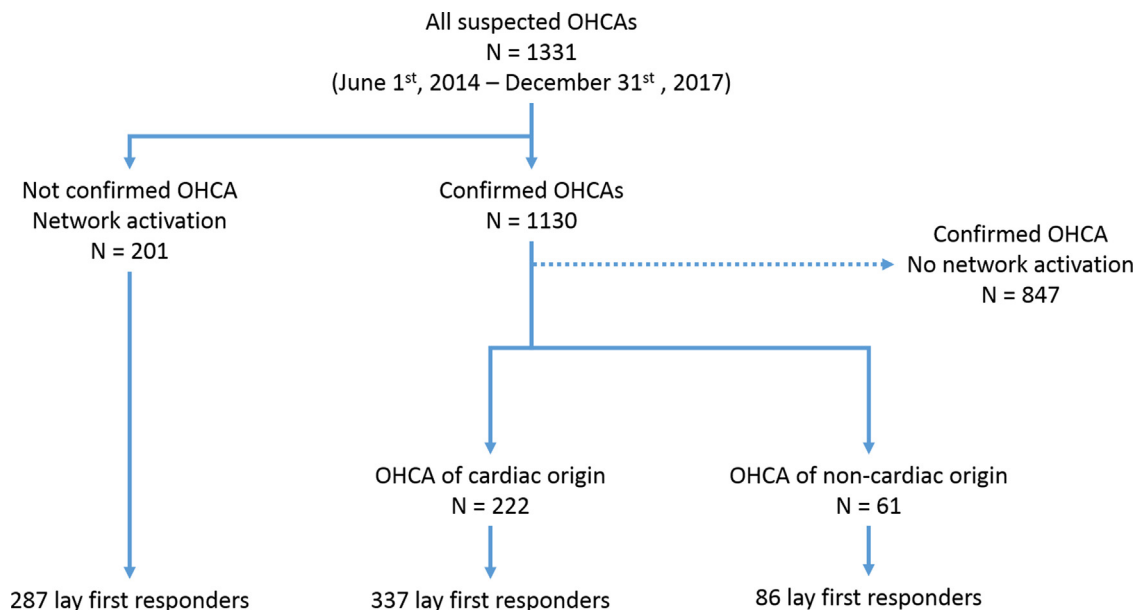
All suspected OHCAs
N = 1331
(June 1$^{st}$, 2014 – December 31$^{st}$ , 2017)

Not confirmed OHCA
Network activation
N = 201

Confirmed OHCAs
N = 1130

Confirmed OHCA
No network activation
N = 847

OHCA of cardiac origin
N = 222

OHCA of non-cardiac origin
N = 61

287 lay first responders

337 lay first responders

86 lay first responders